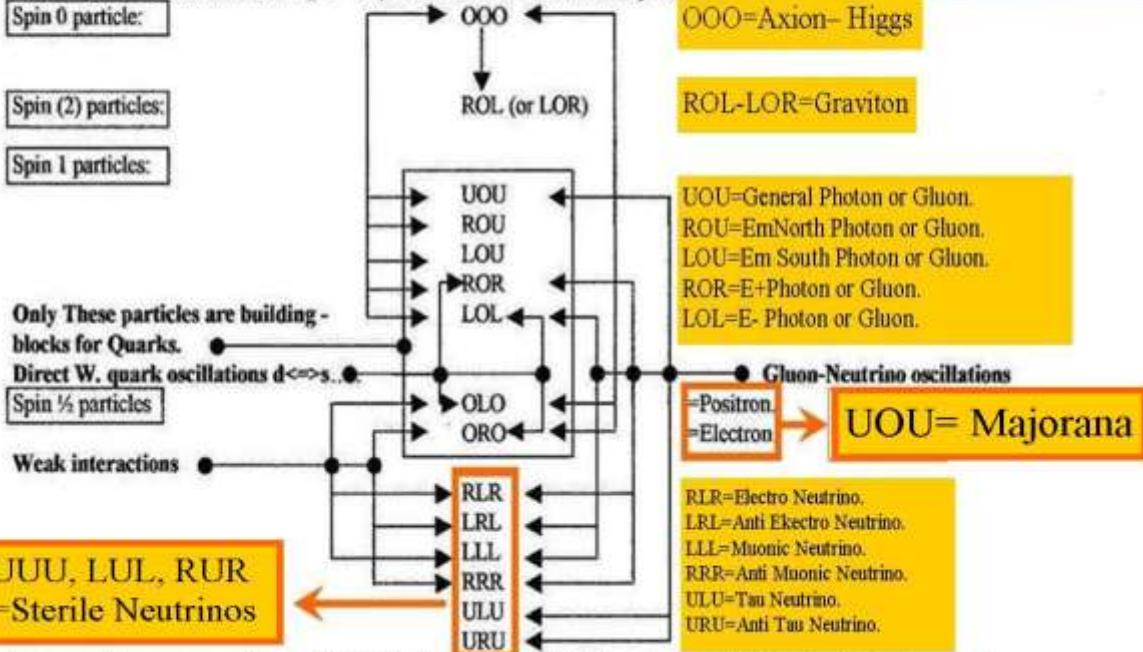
Spin 0 particle:

OOO

OOO=Axion– Higgs

Spin (2) particles:

ROL (or LOR)

ROL-LOR=Graviton

Spin 1 particles:

UOU
ROU
LOU
ROR
LOL

UOU=General Photon or Gluon.
ROU=EmNorth Photon or Gluon.
LOU=Em South Photon or Gluon.
ROR=E+Photon or Gluon.
LOL=E- Photon or Gluon.

Only These particles are building - blocks for Quarks.

Direct W. quark oscillations d<=>s..

Gluon-Neutrino oscillations

Spin ½ particles

OLO
ORO

=Positron.
=Electron

UOU= Majorana

Weak interactions

RLR
LRL
LLL
RRR
ULU
URU

RLR=Electro Neutrino.
LRL=Anti Ekectro Neutrino.
LLL=Muonic Neutrino.
RRR=Anti Muonic Neutrino.
ULU=Tau Neutrino.
URU=Anti Tau Neutrino.

UUU, LUL, RUR
=Sterile Neutrinos